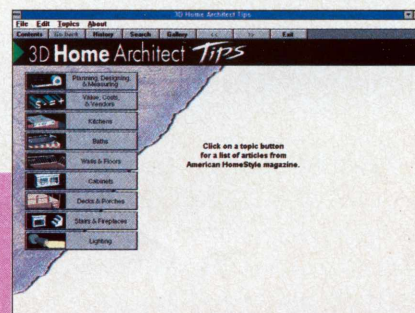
3D Home Architect Tips

File Edit Topics About

Contents Go back History Search Gallery << >> Exit

3D Home Architect Tips

Planning, Designing, & Measuring

Values, Costs, & Vendors

Kitchens

Baths

Walls & Floors

Cabinets

Decks & Porches

Stairs & Fireplaces

Lighting

Click on a topic button for a list of articles from American HomeStyle magazine.